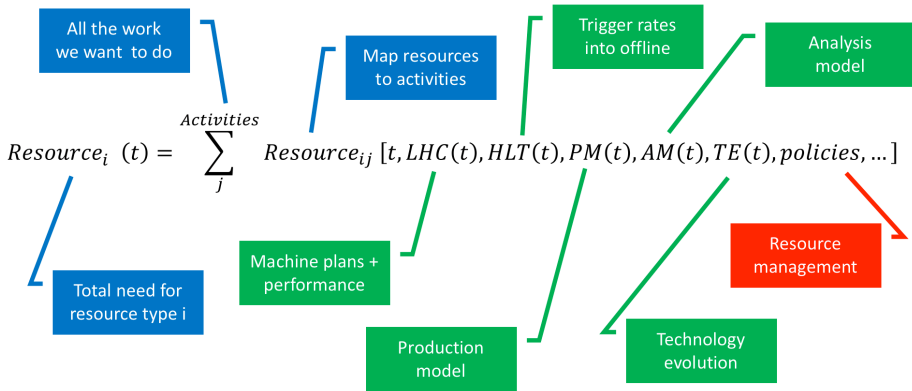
All the work we want to do

Map resources to activities

Trigger rates into offline

Analysis model

$Resource_i \ (t) = \sum_{j}^{Activities} Resource_{ij} \, [t, LHC(t), HLT(t), PM(t), AM(t), TE(t), policies, \ldots]$

Machine plans + performance

Resource management

Total need for resource type i

Production model

Technology evolution